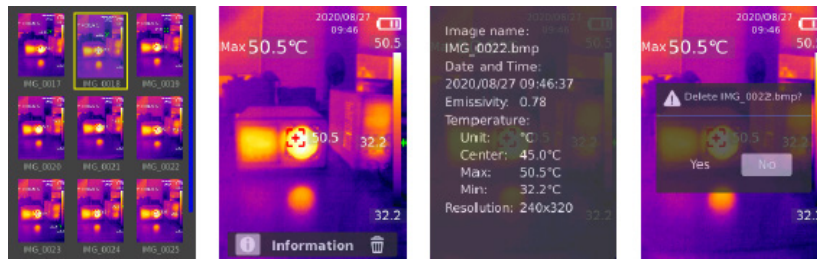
IMG_0017
IMG_0018
IMG_0019
IMG_0020
IMG_0021
IMG_0022
IMG_0023
IMG_0024
IMG_0025

2020/08/27
09:46
Max 50.5°C
50.5
50.5
32.2
32.2
Information

Image name:
IMG_0022.bmp
Date and Time:
2020/08/27 09:46:37
Emissivity: 0.78
Temperature:
Unit: °C
Center: 45.0°C
Max: 50.5°C
Min: 32.2°C
Resolution: 240x320

2020/08/27
09:46
Max 50.5°C
Delete IMG_0022.bmp?
Yes
No